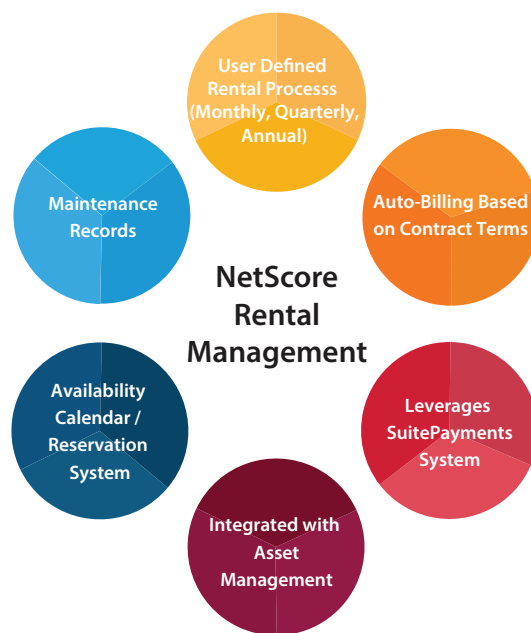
NetScore Rental Management

User Defined Rental Processs (Monthly, Quarterly, Annual)

Auto-Billing Based on Contract Terms

Leverages SuitePayments System

Integrated with Asset Management

Availability Calendar / Reservation System

Maintenance Records